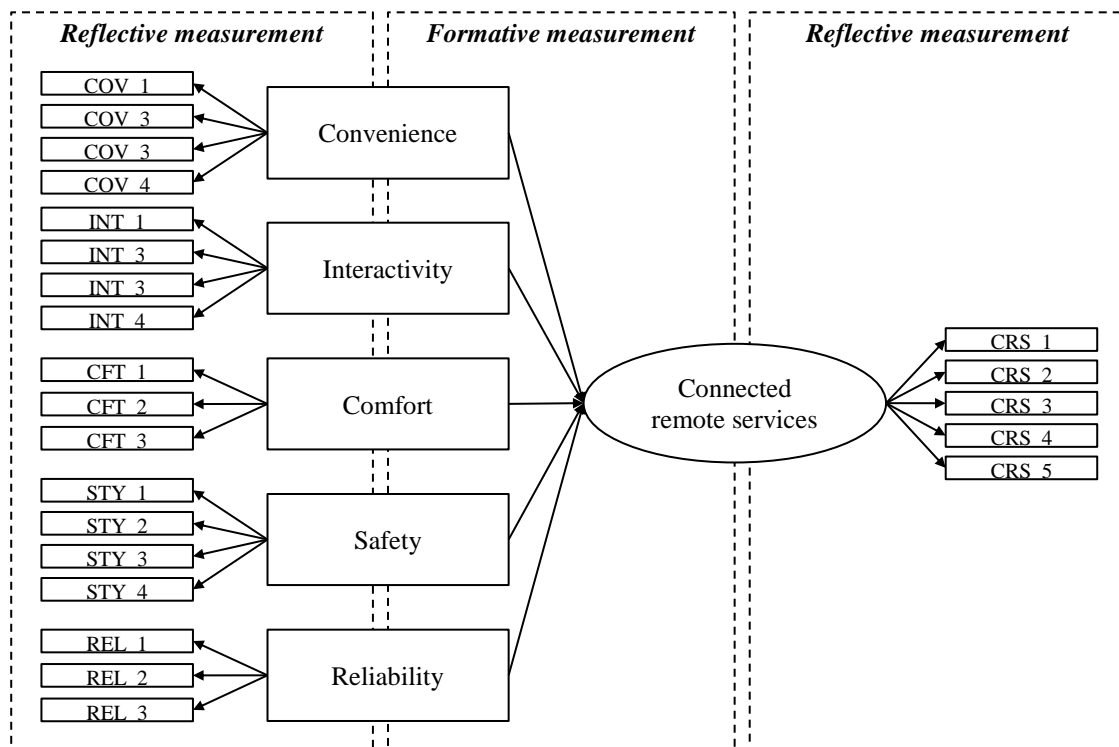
Reflective measurement

Formative measurement

Reflective measurement

COV_1
COV_3
COV_3
COV_4

Convenience

INT_1
INT_3
INT_3
INT_4

Interactivity

CFT_1
CFT_2
CFT_3

Comfort

STY_1
STY_2
STY_3
STY_4

Safety

REL_1
REL_2
REL_3

Reliability

Connected remote services

CRS_1
CRS_2
CRS_3
CRS_4
CRS_5